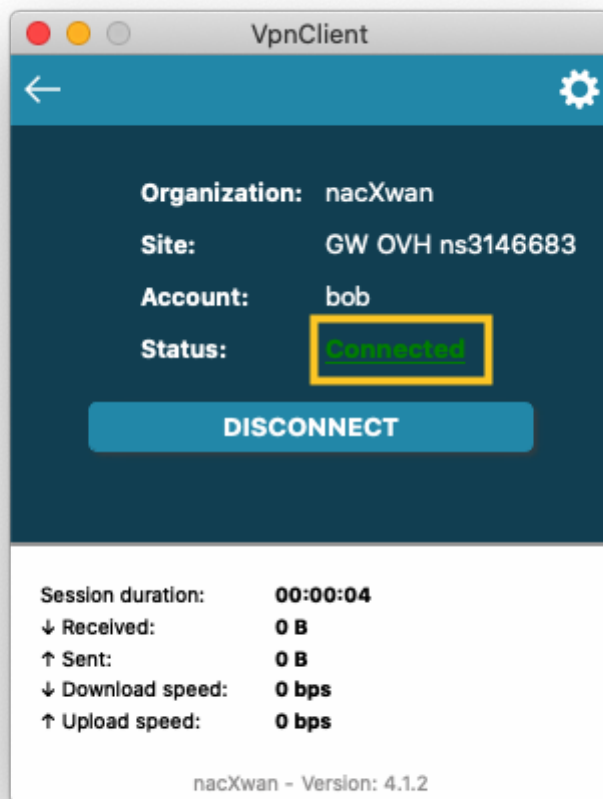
VpnClient

Organization: nacXwan
Site: GW OVH ns3146683
Account: bob
Status: Connected

DISCONNECT

Session duration: 00:00:04
↓ Received: 0 B
↑ Sent: 0 B
↓ Download speed: 0 bps
↑ Upload speed: 0 bps

nacXwan - Version: 4.1.2